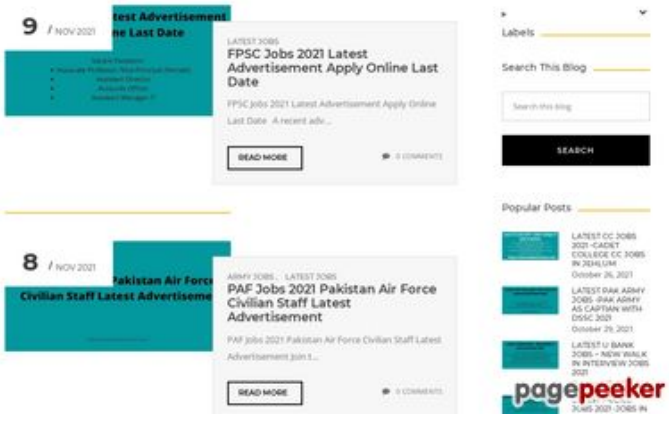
9 / NOV 2021

test Advertisement
ne Last Date

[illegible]

LATEST JOBS

FPSC Jobs 2021 Latest Advertisement Apply Online Last Date

FPSC Jobs 2021 Latest Advertisement Apply Online Last Date A recent adv...

READ MORE

0 COMMENTS

8 / NOV 2021

Pakistan Air Force
Civilian Staff Latest Advertiseme

ARMY JOBS , LATEST JOBS

PAF Jobs 2021 Pakistan Air Force Civilian Staff Latest Advertisement

PAF Jobs 2021 Pakistan Air Force Civilian Staff Latest Advertisement Join t...

READ MORE

0 COMMENTS

Labels

Search This Blog

Search this blog

SEARCH

Popular Posts

LATEST CC JOBS 2021 -CADET COLLEGE CC JOBS IN JEHLUM
October 26, 2021

LATEST PAK ARMY JOBS -PAK ARMY AS CAPTIAN WITH DSSC 2021
October 29, 2021

LATEST U BANK JOBS – NEW WALK IN INTERVIEW JOBS 2021

JOBS 2021-JOBS IN

pagepeeker